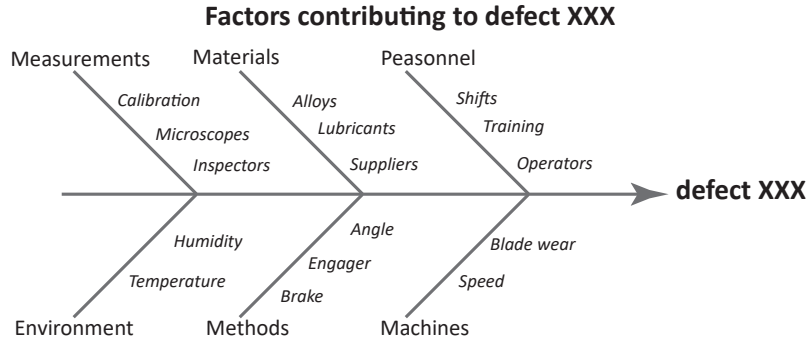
Factors contributing to defect XXX

Measurements
Calibration
Microscopes
Inspectors

Materials
Alloys
Lubricants
Suppliers

Peasonnel
Shifts
Training
Operators

defect XXX

Humidity
Temperature
Environment

Angle
Engager
Brake
Methods

Blade wear
Speed
Machines